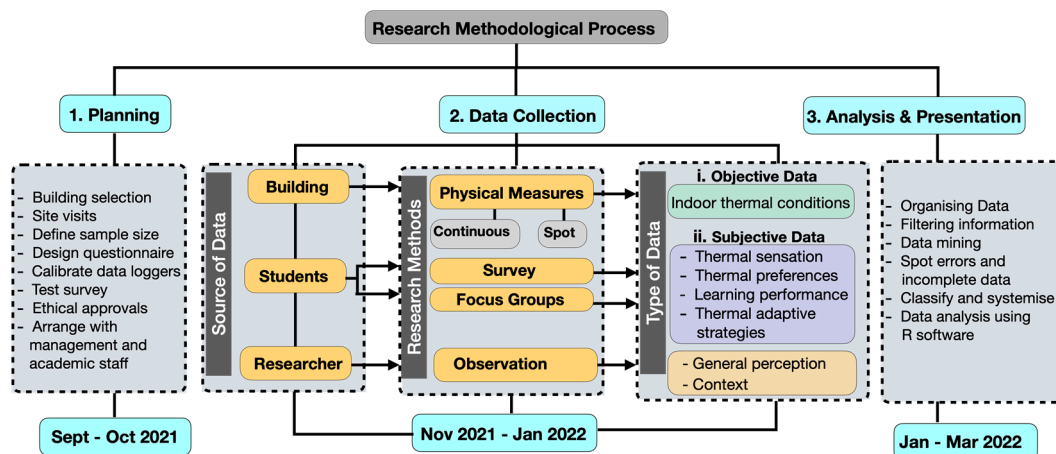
Research Methodological Process

1. Planning

- Building selection
- Site visits
- Define sample size
- Design questionnaire
- Calibrate data loggers
- Test survey
- Ethical approvals
- Arrange with management and academic staff

Sept - Oct 2021

2. Data Collection

Source of Data

Building

Students

Researcher

Research Methods

Physical Measures

Continuous

Spot

Survey

Focus Groups

Observation

Type of Data

i. Objective Data

Indoor thermal conditions

ii. Subjective Data

- Thermal sensation
- Thermal preferences
- Learning performance
- Thermal adaptive strategies

- General perception
- Context

Nov 2021 - Jan 2022

3. Analysis & Presentation

- Organising Data
- Filtering information
- Data mining
- Spot errors and incomplete data
- Classify and systemise
- Data analysis using R software

Jan - Mar 2022